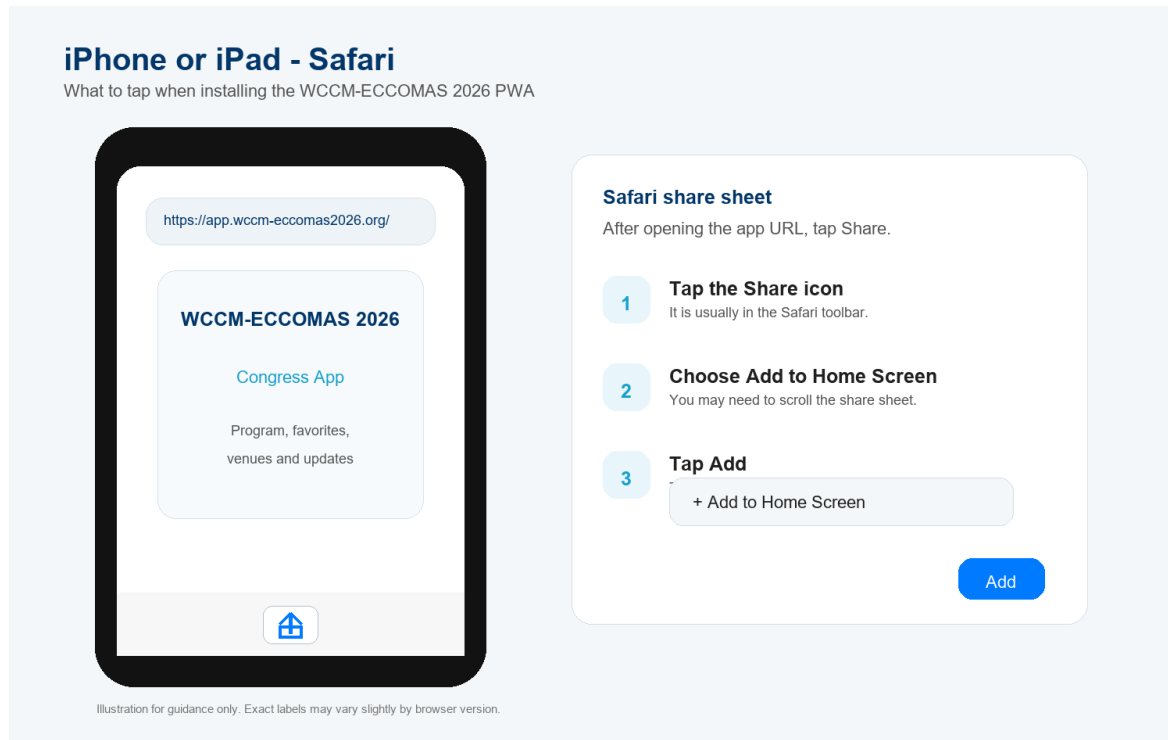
iPhone or iPad - Safari

What to tap when installing the WCCM-ECCOMAS 2026 PWA

https://app.wccm-eccomas2026.org/

WCCM-ECCOMAS 2026

Congress App

Program, favorites, venues and updates

Safari share sheet

After opening the app URL, tap Share.

1 Tap the Share icon
It is usually in the Safari toolbar.

2 Choose Add to Home Screen
You may need to scroll the share sheet.

3 Tap Add
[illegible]

+ Add to Home Screen

Add

Illustration for guidance only. Exact labels may vary slightly by browser version.